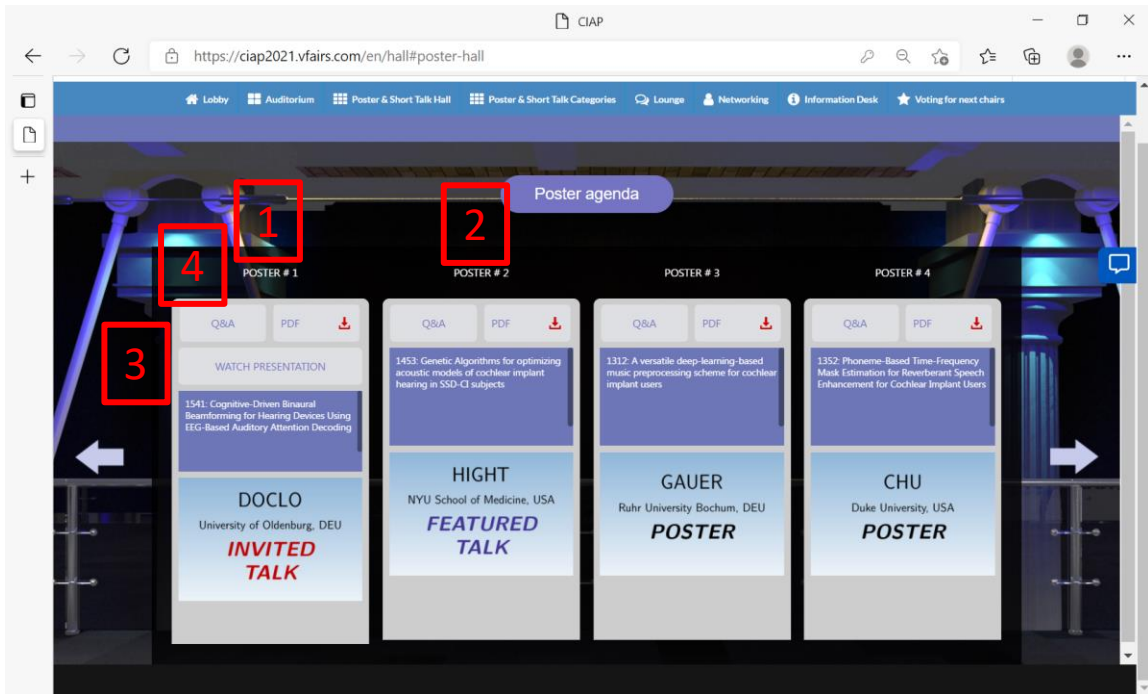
CIAP

https://ciap2021.vfairs.com/en/hall#poster-hall

Lobby Auditorium Poster & Short Talk Hall Poster & Short Talk Categories Lounge Networking Information Desk Voting for next chairs

Poster agenda

1

2

4

POSTER # 1

POSTER # 2

POSTER # 3

POSTER # 4

3

Q&A PDF

WATCH PRESENTATION

1541: Cognitive-Driven Binaural Beamforming for Hearing Devices Using EEG-Based Auditory Attention Decoding

DOCLO
University of Oldenburg, DEU
INVITED TALK

Q&A PDF

1453: Genetic Algorithms for optimizing acoustic models of cochlear implant hearing in SSD-CI subjects

HIGHT
NYU School of Medicine, USA
FEATURED TALK

Q&A PDF

1312: A versatile deep-learning-based music preprocessing scheme for cochlear implant users

GAUER
Ruhr University Bochum, DEU
POSTER

Q&A PDF

1352: Phoneme-Based Time-Frequency Mask Estimation for Reverberant Speech Enhancement for Cochlear Implant Users

CHU
Duke University, USA
POSTER